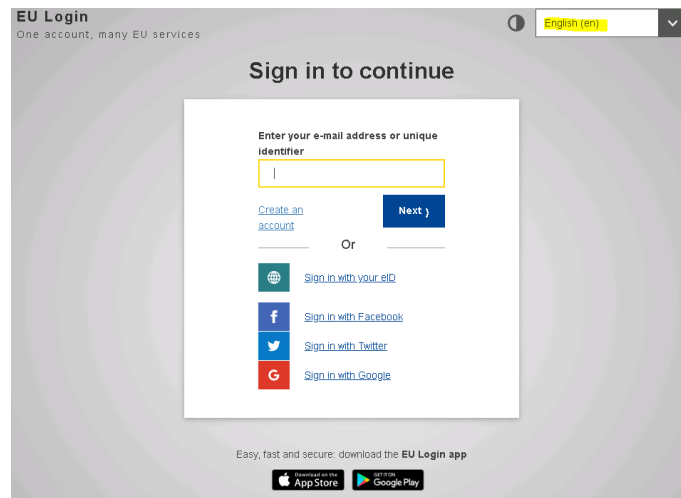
EU Login
One account, many EU services

English (en)

Sign in to continue

Enter your e-mail address or unique identifier

Create an account

Next

Or

Sign in with your eID

f Sign in with Facebook

Sign in with Twitter

G Sign in with Google

Easy, fast and secure: download the EU Login app

Download on the App Store

GET IT ON Google Play